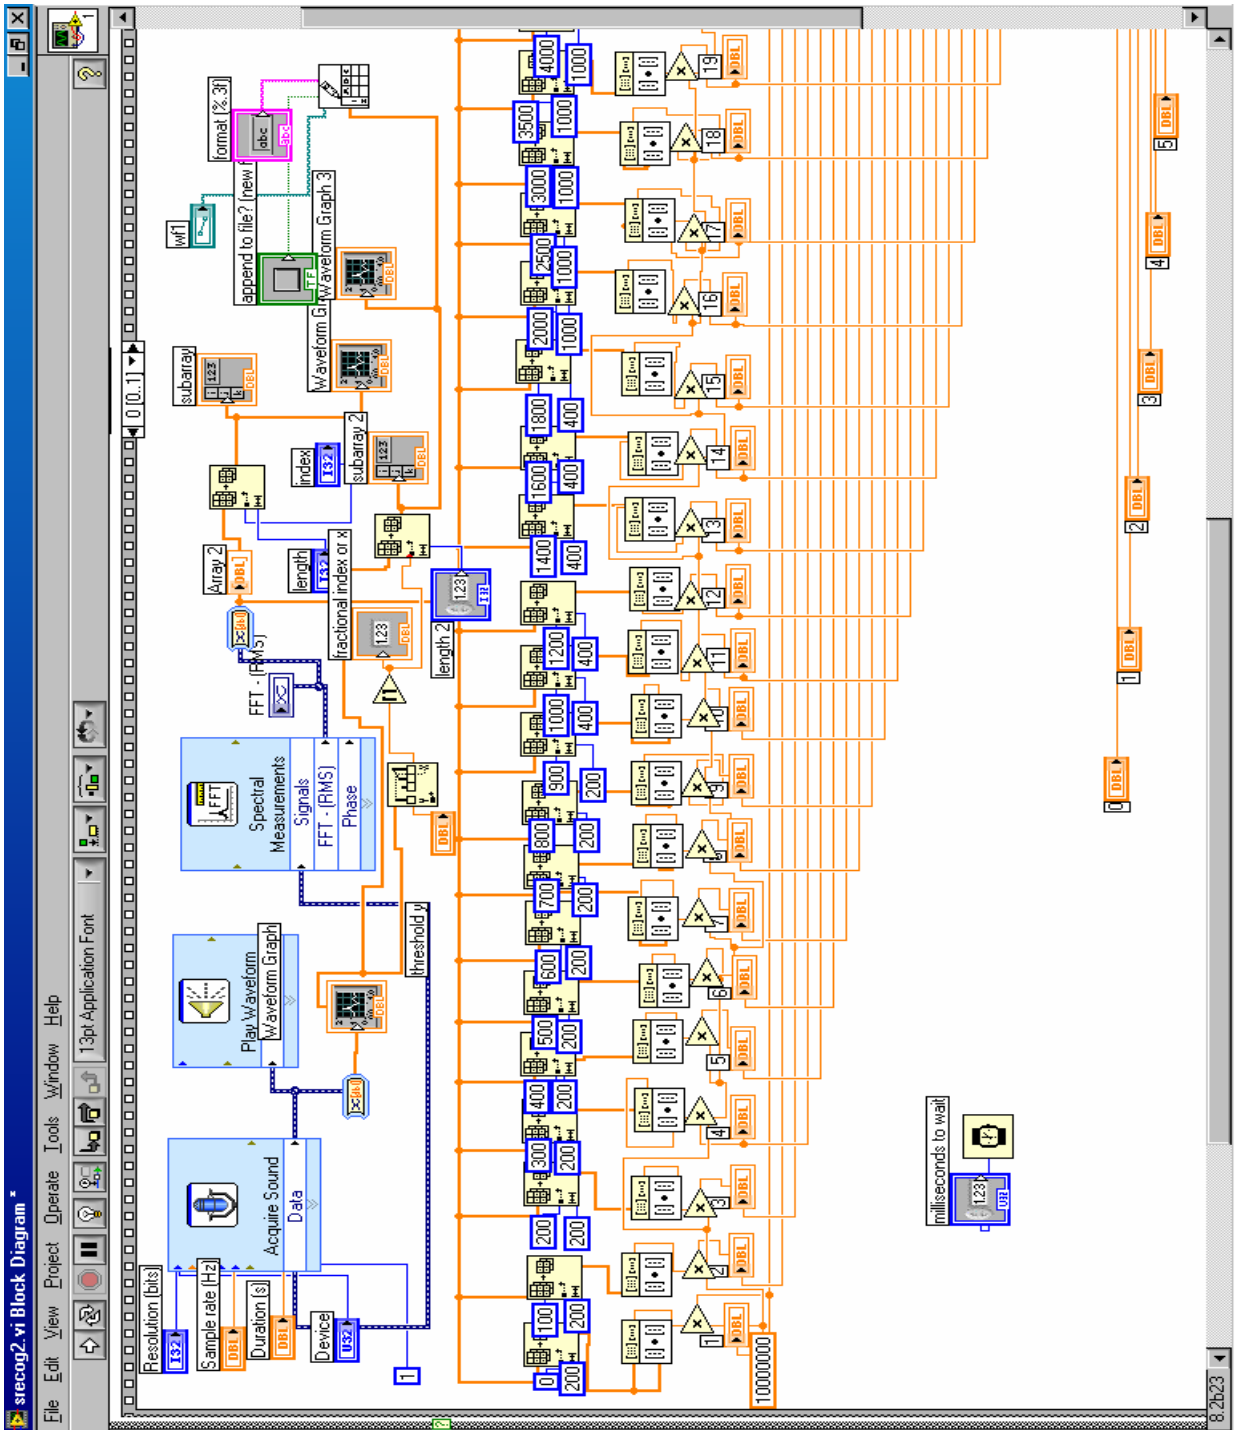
srecog2.vi Block Diagram *

File Edit View Project Operate Tools Window Help

13pt Application Font

Resolution (bits)
I32
Sample rate (Hz)
DBL
Duration (s)
DBL
Device
U32
1

Acquire Sound
Data

Play Waveform
Waveform Graph

Spectral Measurements
Signals
FFT - (RMS)
Phase

FFT - (RMS)

threshold y
DBL

Array 2
DBL
length
I32
fractional index or x
123
DBL
length 2
123
I32
index
I32
subarray 2
123
DBL
subarray
123
DBL

Waveform Graph
Waveform Graph 3
append to file? (new file:F)
TF
format (%.3f)
abc
wf1

0 [0..1]

0 200 100 200 200 200 300 200 400 200 500 200 600 200 700 200 800 200 900 200 1000 400 1200 400 1400 400 1600 400 1800 400 2000 1000 2500 1000 3000 1000 3500 1000 4000 1000

10000000

1 2 3 4 5 6 7 8 9 10 11 12 13 14 15 16 17 18 19

DBL

milliseconds to wait
123
U32

0 DBL
1 DBL
2 DBL
3 DBL
4 DBL
5 DBL

8.2b23